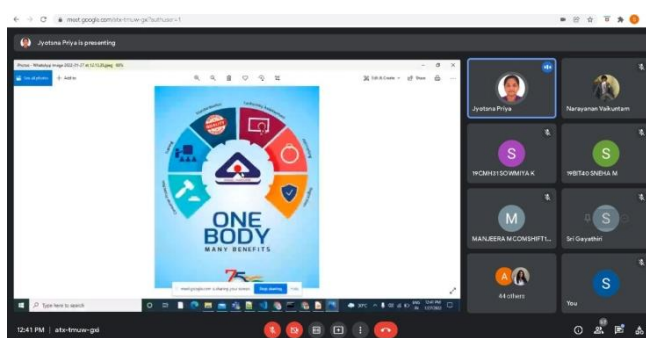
meet.google.com/ats-tmuw-gsi?authuser=1

Jyotsna Priya is presenting

Photos - WhatsApp Image 2022-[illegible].jpeg

See all photos

Add to

Edit & Create

Share

ONE BODY

MANY BENEFITS

75

meet.google.com is sharing your screen.

Stop sharing

Hide

Type here to search

Jyotsna Priya

Narayanan Vaikuntam

S

19CMH31SOWMIYA K

S

19BIT40 SNEHA M

M

MANJEERA M COMSHIFT1...

S

Sri Gayathiri

A

44 others

S

You

12:41 PM | ats-tmuw-gsi